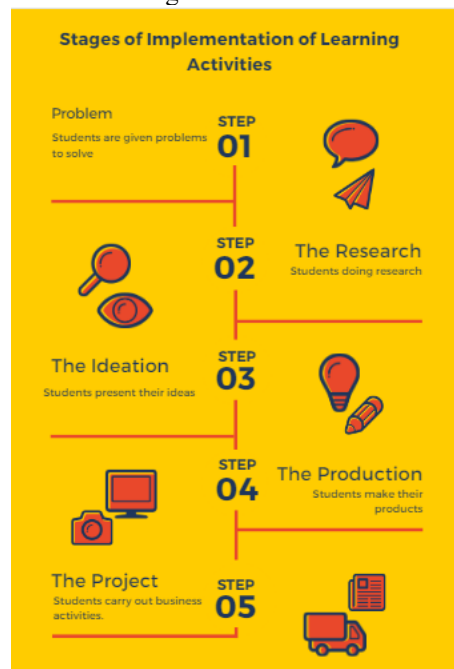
Stages of Implementation of Learning Activities

Problem
Students are given problems to solve

STEP
01

STEP
02

The Research
Students doing research

The Ideation
Students present their ideas

STEP
03

STEP
04

The Production
Students make their products

The Project
Students carry out business activities.

STEP
05